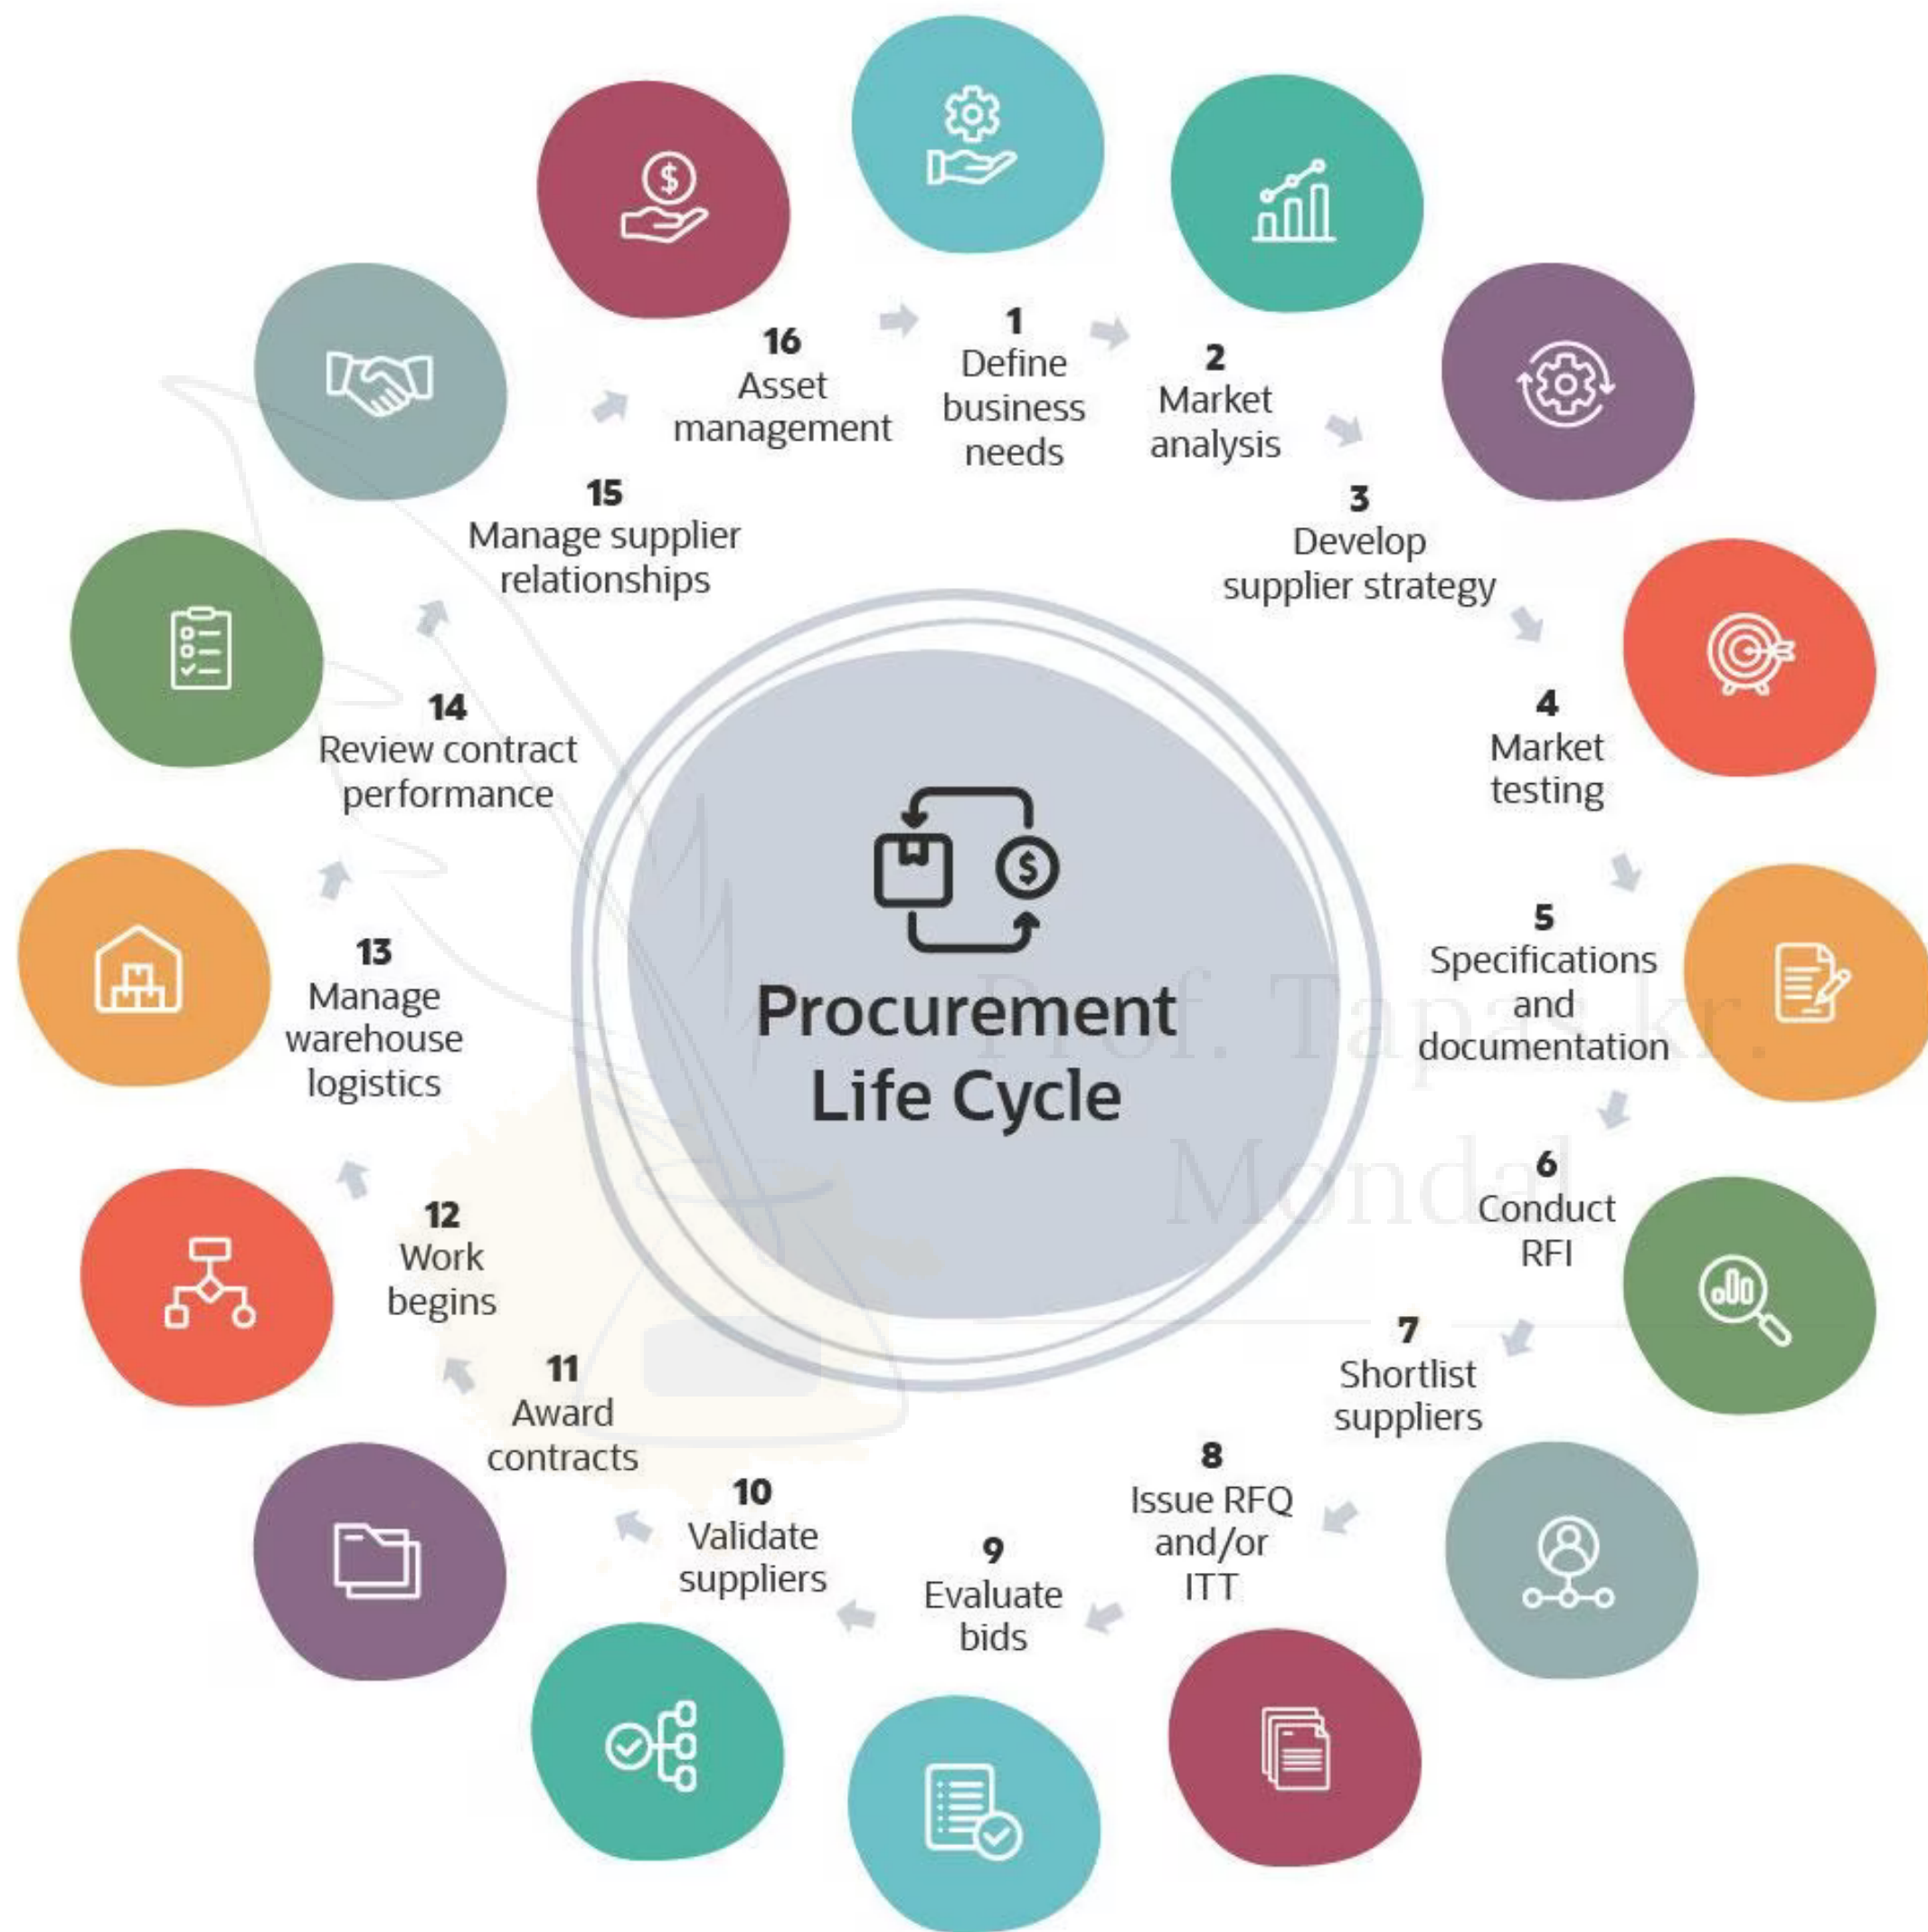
Procurement Life Cycle

1
Define business needs

2
Market analysis

3
Develop supplier strategy

4
Market testing

5
Specifications and documentation

6
Conduct RFI

7
Shortlist suppliers

8
Issue RFQ and/or ITT

9
Evaluate bids

10
Validate suppliers

11
Award contracts

12
Work begins

13
Manage warehouse logistics

14
Review contract performance

15
Manage supplier relationships

16
Asset management

Prof. Tapas kr. Mondal